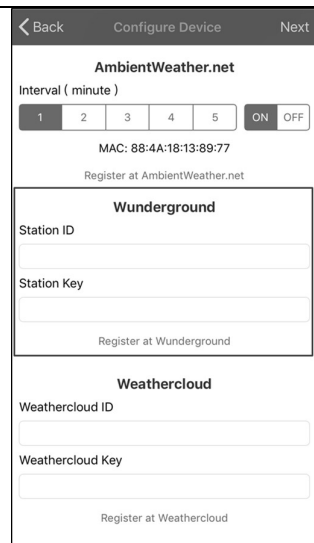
Back Configure Device Next

AmbientWeather.net

Interval ( minute )

| 1 | 2 | 3 | 4 | 5 |
|---|---|---|---|---|

ON OFF

MAC: 88:4A:18:13:89:77

Register at AmbientWeather.net

Wunderground

Station ID

Station Key

Register at Wunderground

Weathercloud

Weathercloud ID

Weathercloud Key

Register at Weathercloud